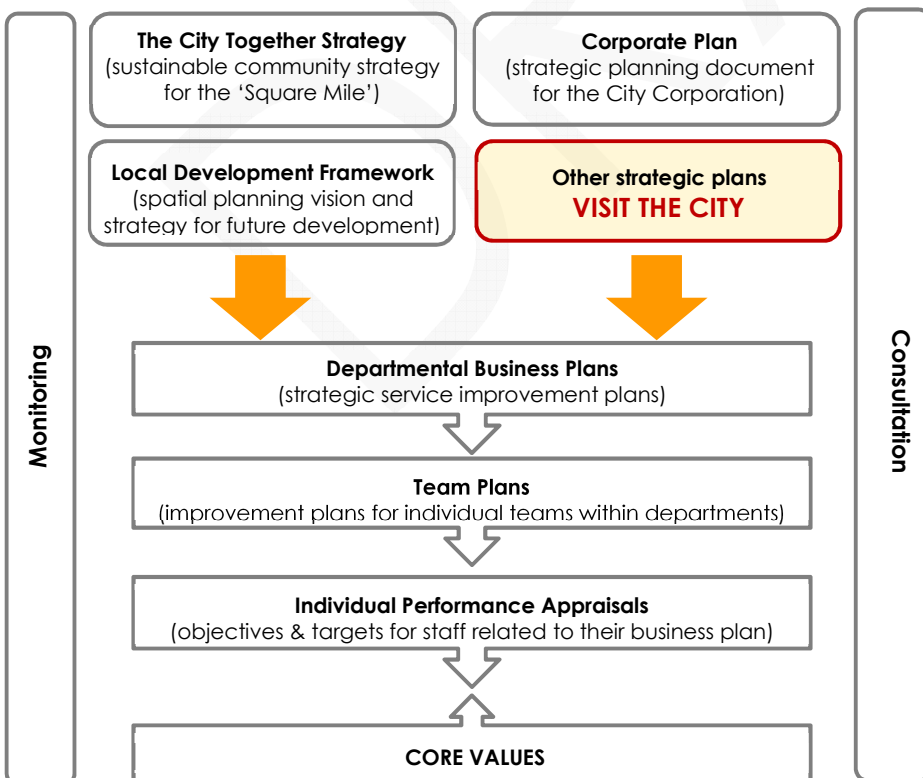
Monitoring

The City Together Strategy
(sustainable community strategy for the 'Square Mile')

Corporate Plan
(strategic planning document for the City Corporation)

Local Development Framework
(spatial planning vision and strategy for future development)

Other strategic plans
VISIT THE CITY

Departmental Business Plans
(strategic service improvement plans)

Team Plans
(improvement plans for individual teams within departments)

Individual Performance Appraisals
(objectives & targets for staff related to their business plan)

CORE VALUES

Consultation